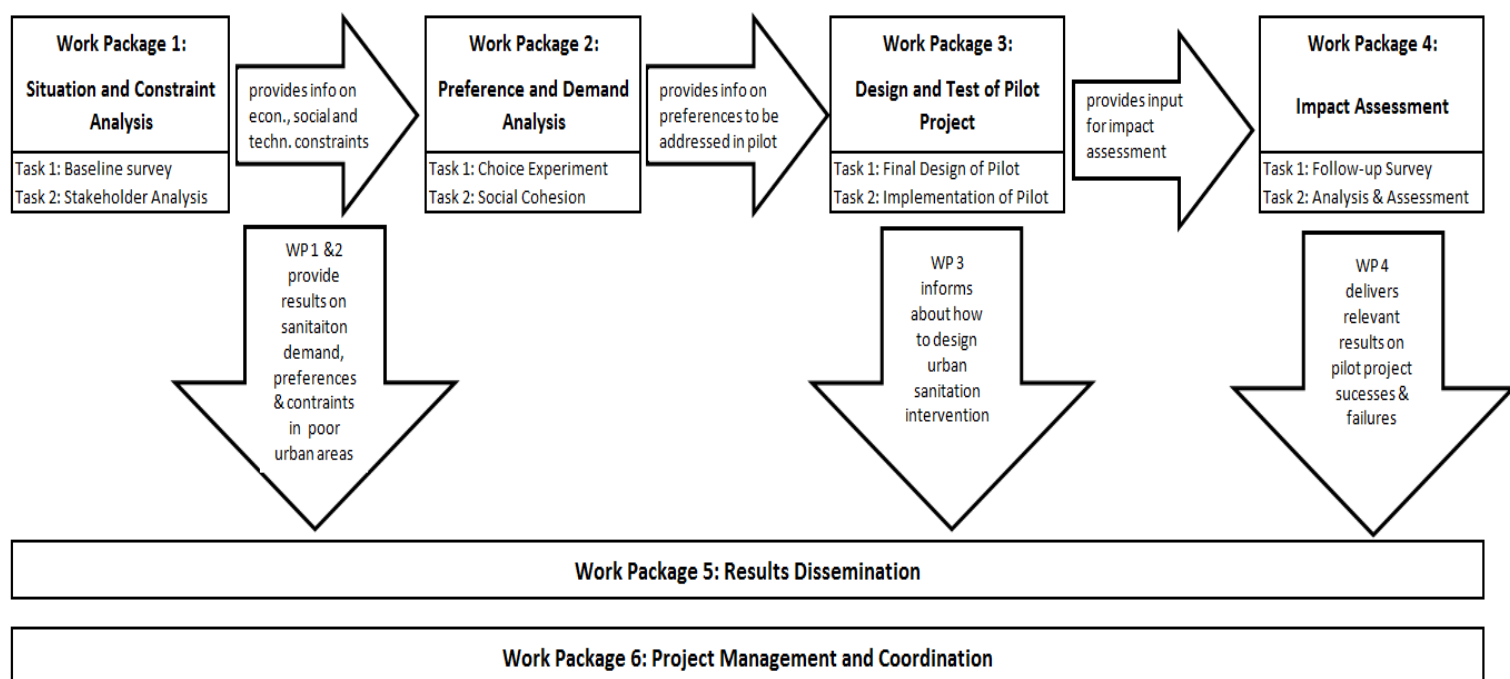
Work Package 1:
Situation and Constraint Analysis
Task 1: Baseline survey
Task 2: Stakeholder Analysis

provides info on econ., social and techn. constraints

Work Package 2:
Preference and Demand Analysis
Task 1: Choice Experiment
Task 2: Social Cohesion

provides info on preferences to be addressed in pilot

Work Package 3:
Design and Test of Pilot Project
Task 1: Final Design of Pilot
Task 2: Implementation of Pilot

provides input for impact assessment

Work Package 4:
Impact Assessment
Task 1: Follow-up Survey
Task 2: Analysis & Assessment

WP 1 &2 provide results on sanitaiton demand, preferences & contraints in poor urban areas

WP 3 informs about how to design urban sanitation intervention

WP 4 delivers relevant results on pilot project sucesses & failures

Work Package 5: Results Dissemination

Work Package 6: Project Management and Coordination